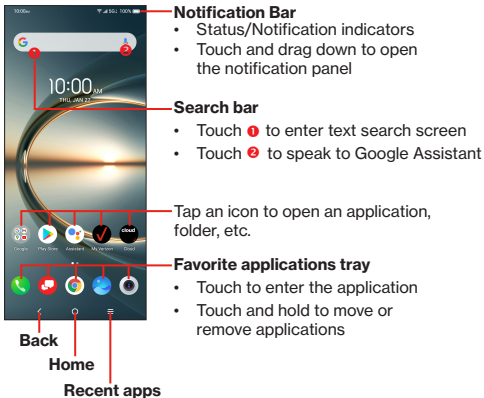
10:00am 5GL 100%

G

❶ ❷

10:00am

THU, JAN 27

Google Play Store Assistant My Verizon Cloud

Notification Bar

• Status/Notification indicators

• Touch and drag down to open the notification panel

Search bar

• Touch ❶ to enter text search screen

• Touch ❷ to speak to Google Assistant

Tap an icon to open an application, folder, etc.

Favorite applications tray

• Touch to enter the application

• Touch and hold to move or remove applications

Back

Home

Recent apps